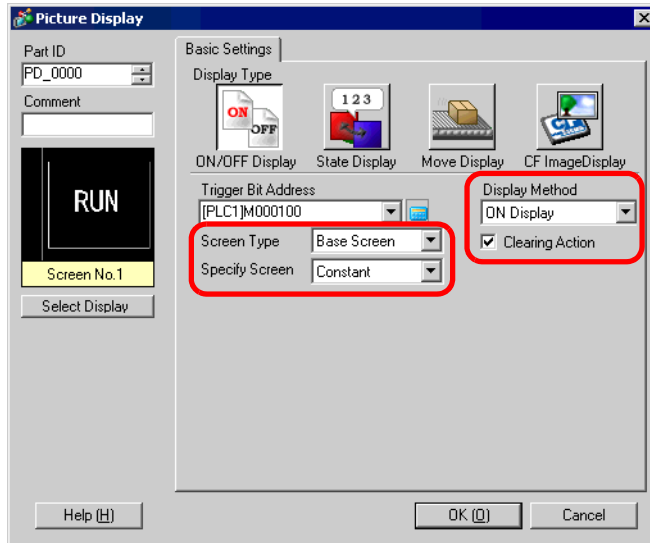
Picture Display

Part ID
PD_0000
Comment

RUN
Screen No.1
Select Display

Basic Settings
Display Type
ON OFF
ON/OFF Display
123
State Display
Move Display
CF
CF ImageDisplay

Trigger Bit Address
[PLC1]M000100
Screen Type Base Screen
Specify Screen Constant

Display Method
ON Display
Clearing Action

Help (H)
OK (O)
Cancel